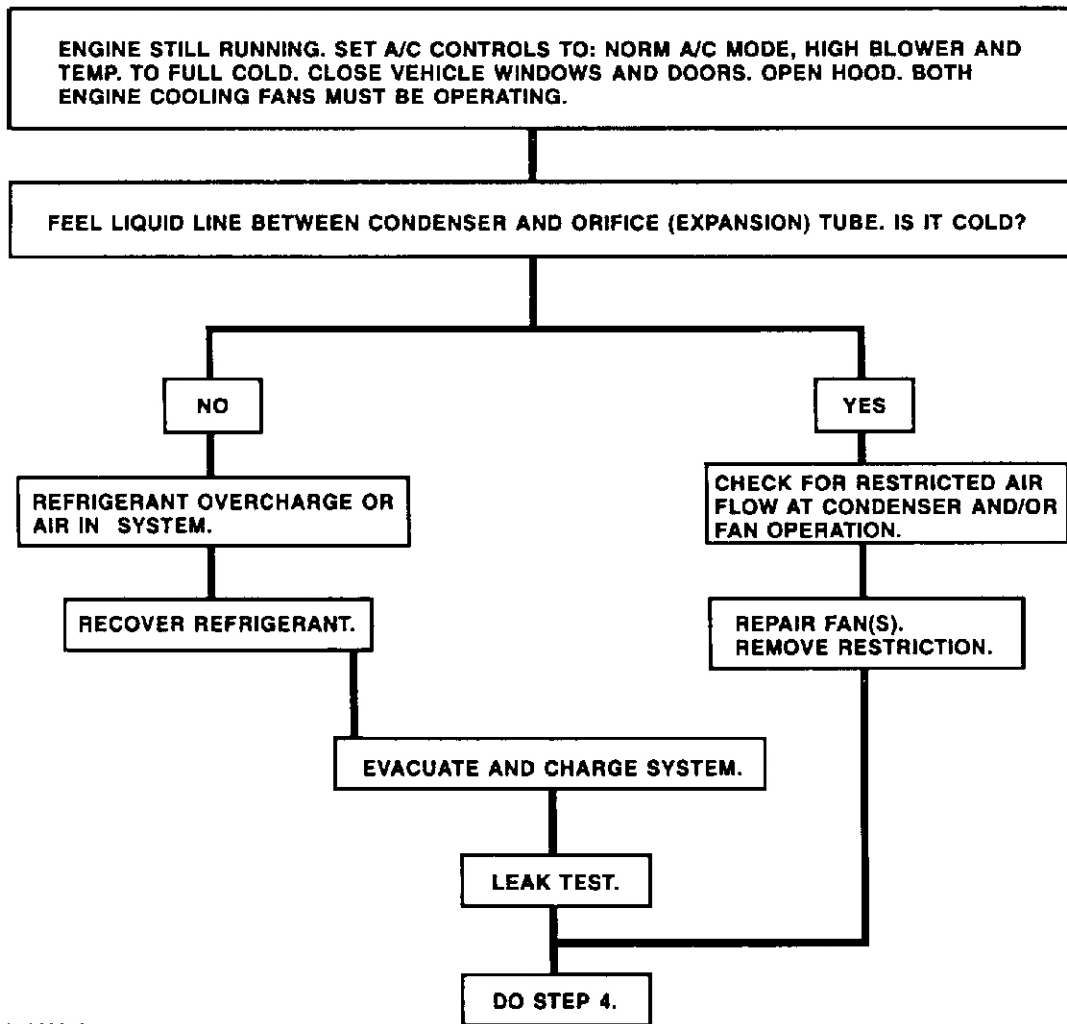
ENGINE STILL RUNNING. SET A/C CONTROLS TO: NORM A/C MODE, HIGH BLOWER AND TEMP. TO FULL COLD. CLOSE VEHICLE WINDOWS AND DOORS. OPEN HOOD. BOTH ENGINE COOLING FANS MUST BE OPERATING.

FEEL LIQUID LINE BETWEEN CONDENSER AND ORIFICE (EXPANSION) TUBE. IS IT COLD?

NO

REFRIGERANT OVERCHARGE OR AIR IN SYSTEM.

RECOVER REFRIGERANT.

YES

CHECK FOR RESTRICTED AIR FLOW AT CONDENSER AND/OR FAN OPERATION.

REPAIR FAN(S). REMOVE RESTRICTION.

EVACUATE AND CHARGE SYSTEM.

LEAK TEST.

DO STEP 4.